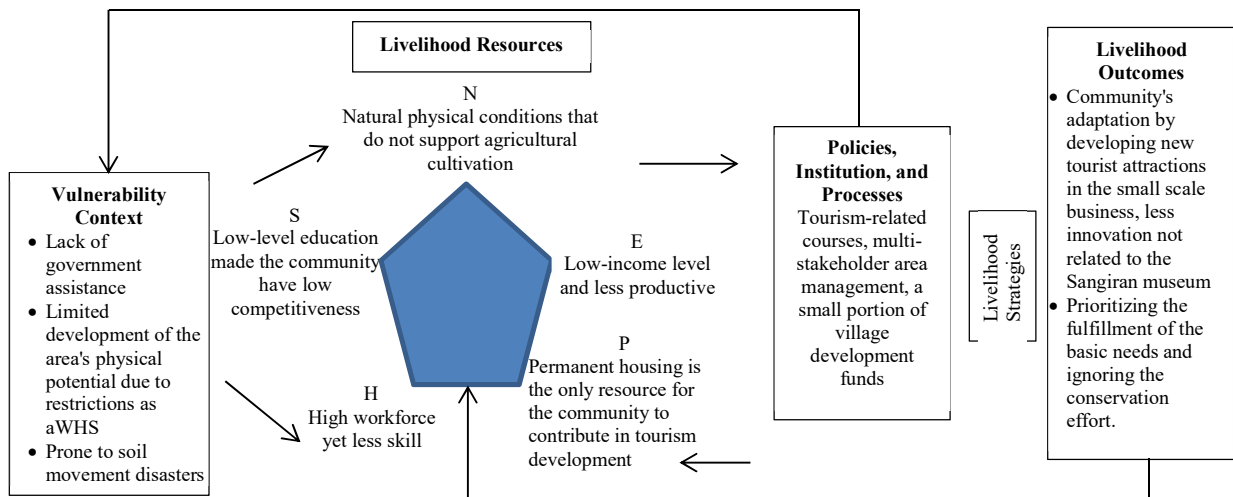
Livelihood Resources

N
Natural physical conditions that do not support agricultural cultivation

Vulnerability Context
- Lack of government assistance
- Limited development of the area's physical potential due to restrictions as aWHS
- Prone to soil movement disasters

S
Low-level education made the community have low competitiveness

E
Low-income level and less productive

H
High workforce yet less skill

P
Permanent housing is the only resource for the community to contribute in tourism development

Policies, Institution, and Processes
Tourism-related courses, multi-stakeholder area management, a small portion of village development funds

Livelihood Strategies

Livelihood Outcomes
- Community's adaptation by developing new tourist attractions in the small scale business, less innovation not related to the Sangiran museum
- Prioritizing the fulfillment of the basic needs and ignoring the conservation effort.